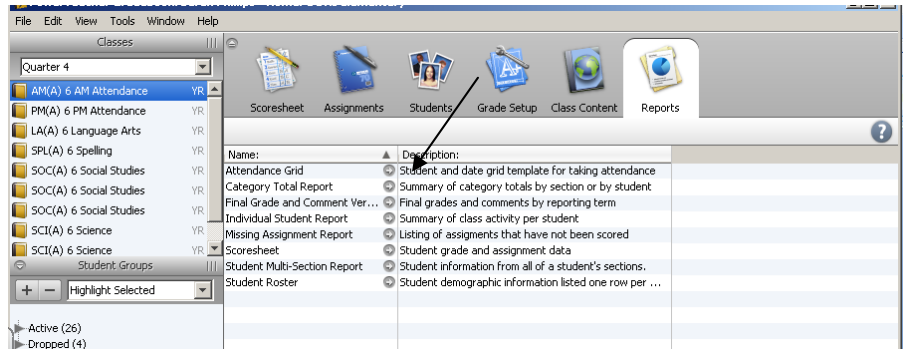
File Edit View Tools Window Help

Classes

Quarter 4

AM(A) 6 AM Attendance YR
PM(A) 6 PM Attendance YR
LA(A) 6 Language Arts YR
SPL(A) 6 Spelling YR
SOC(A) 6 Social Studies YR
SOC(A) 6 Social Studies YR
SOC(A) 6 Social Studies YR
SCI(A) 6 Science YR
SCI(A) 6 Science YR

Student Groups

+ − Highlight Selected

Active (26)
Dropped (4)

Scoresheet Assignments Students Grade Setup Class Content Reports

| Name: | Description: |
|---|---|
| Attendance Grid | Student and date grid template for taking attendance |
| Category Total Report | Summary of category totals by section or by student |
| Final Grade and Comment Ver... | Final grades and comments by reporting term |
| Individual Student Report | Summary of class activity per student |
| Missing Assignment Report | Listing of assigments that have not been scored |
| Scoresheet | Student grade and assignment data |
| Student Multi-Section Report | Student information from all of a student's sections. |
| Student Roster | Student demographic information listed one row per ... |